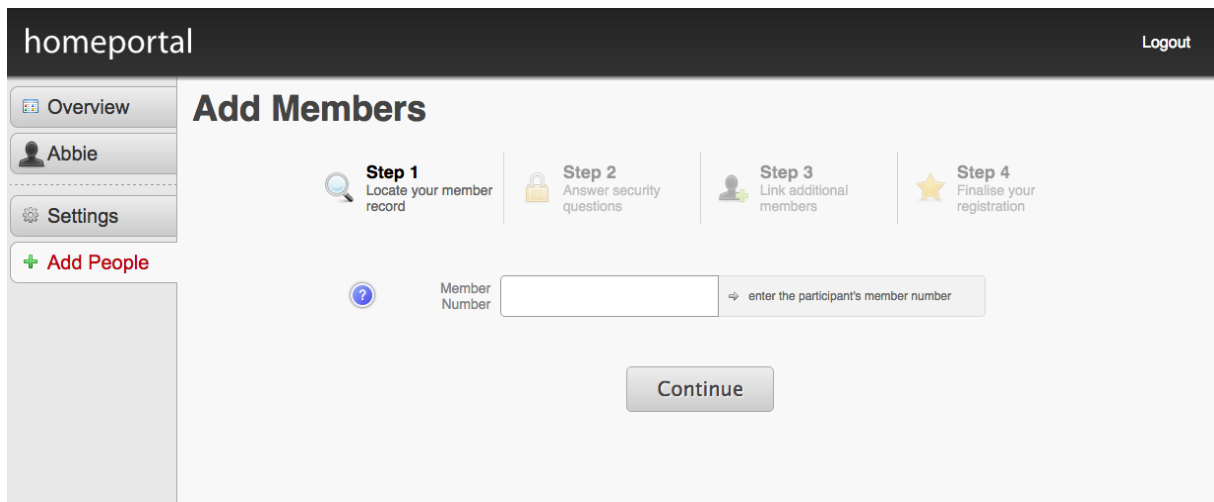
homeportal

Logout

Overview

Abbie

Settings

+ Add People

Add Members

Step 1
Locate your member record

Step 2
Answer security questions

Step 3
Link additional members

Step 4
Finalise your registration

?

Member Number

enter the participant's member number

Continue